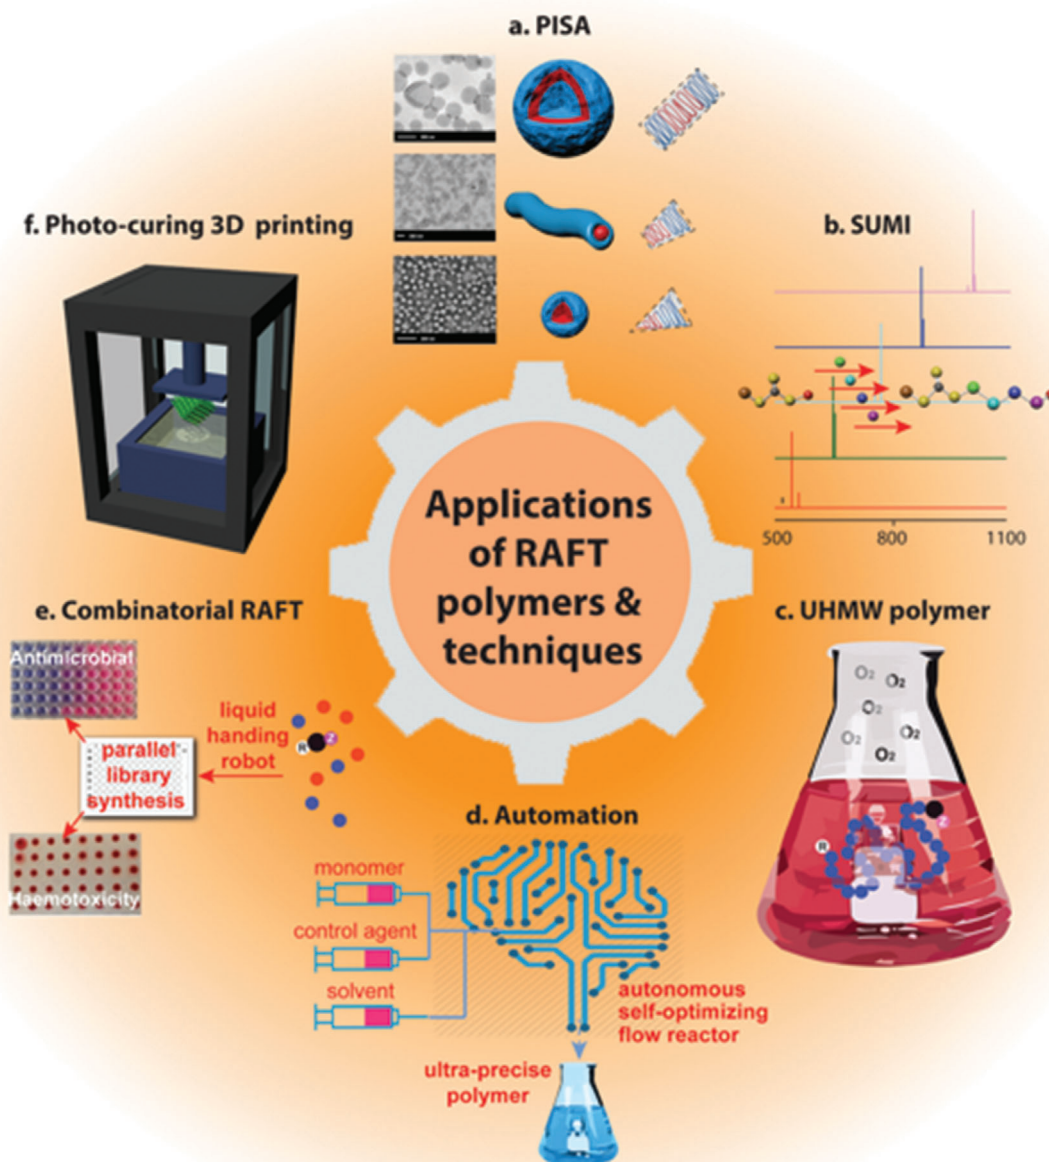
a. PISA

f. Photo-curing 3D printing

b. SUMI

500
800
1100

Applications of RAFT polymers & techniques

e. Combinatorial RAFT

Antimicrobial

parallel library synthesis

Haemotoxicity

liquid handing robot

R
Z

c. UHMW polymer

$O_2$ $O_2$ $O_2$ $O_2$ $O_2$ $O_2$

R
Z

d. Automation

monomer

control agent

solvent

autonomous self-optimizing flow reactor

ultra-precise polymer